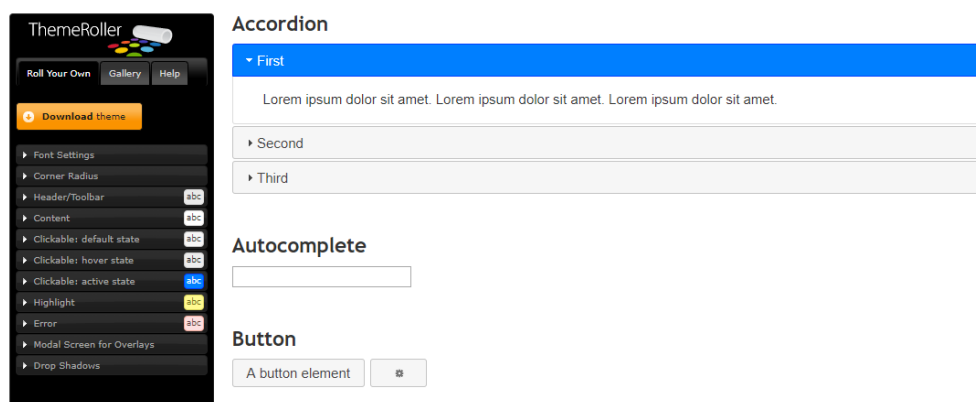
ThemeRoller

Roll Your Own
Gallery
Help

Download theme

Font Settings
Corner Radius
Header/Toolbar abc
Content abc
Clickable: default state abc
Clickable: hover state abc
Clickable: active state abc
Highlight abc
Error abc
Modal Screen for Overlays
Drop Shadows

Accordion

First

Lorem ipsum dolor sit amet. Lorem ipsum dolor sit amet. Lorem ipsum dolor sit amet.

Second

Third

Autocomplete

Button

A button element